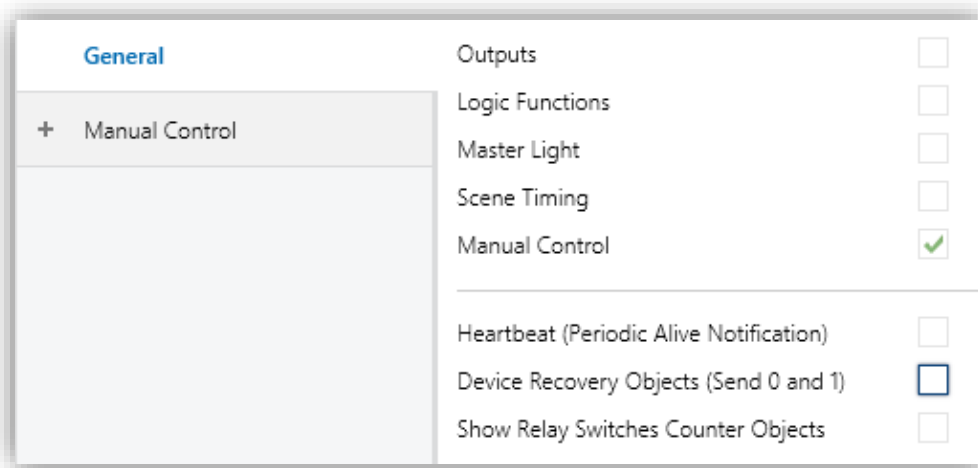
General

+ Manual Control

Outputs

Logic Functions

Master Light

Scene Timing

Manual Control

Heartbeat (Periodic Alive Notification)

Device Recovery Objects (Send 0 and 1)

Show Relay Switches Counter Objects